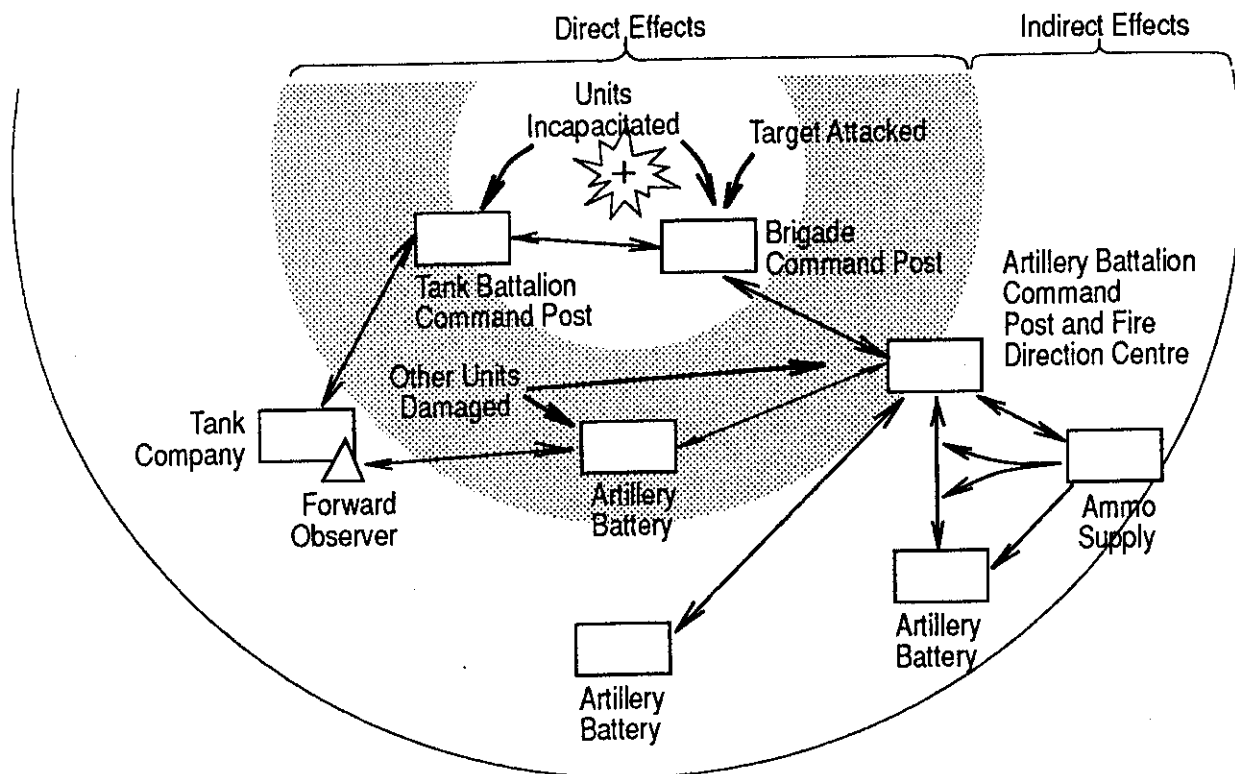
Direct Effects

Indirect Effects

Units Incapacitated

Target Attacked

Brigade Command Post

Tank Battalion Command Post

Artillery Battalion Command Post and Fire Direction Centre

Other Units Damaged

Tank Company

Forward Observer

Artillery Battery

Ammo Supply

Artillery Battery

Artillery Battery